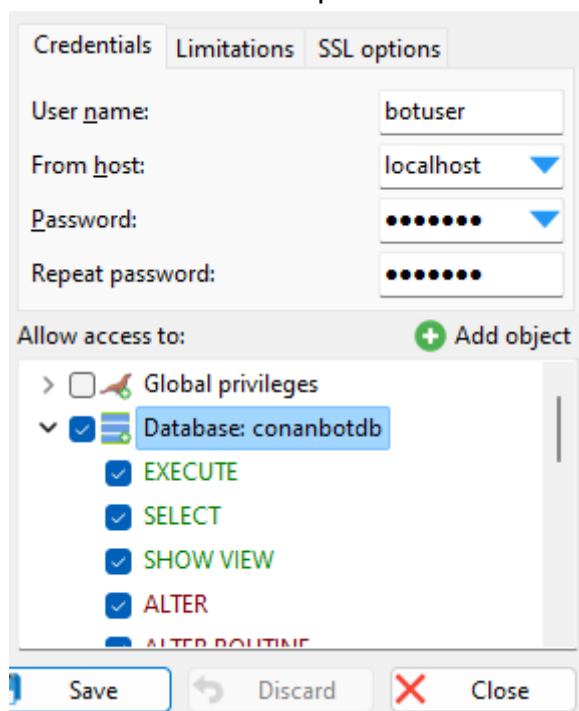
Credentials Limitations SSL options

User name: botuser

From host: localhost

Password: •••••••

Repeat password: •••••••

Allow access to: Add object

Global privileges

Database: conanbotdb

EXECUTE

SELECT

SHOW VIEW

ALTER

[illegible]

Save Discard Close